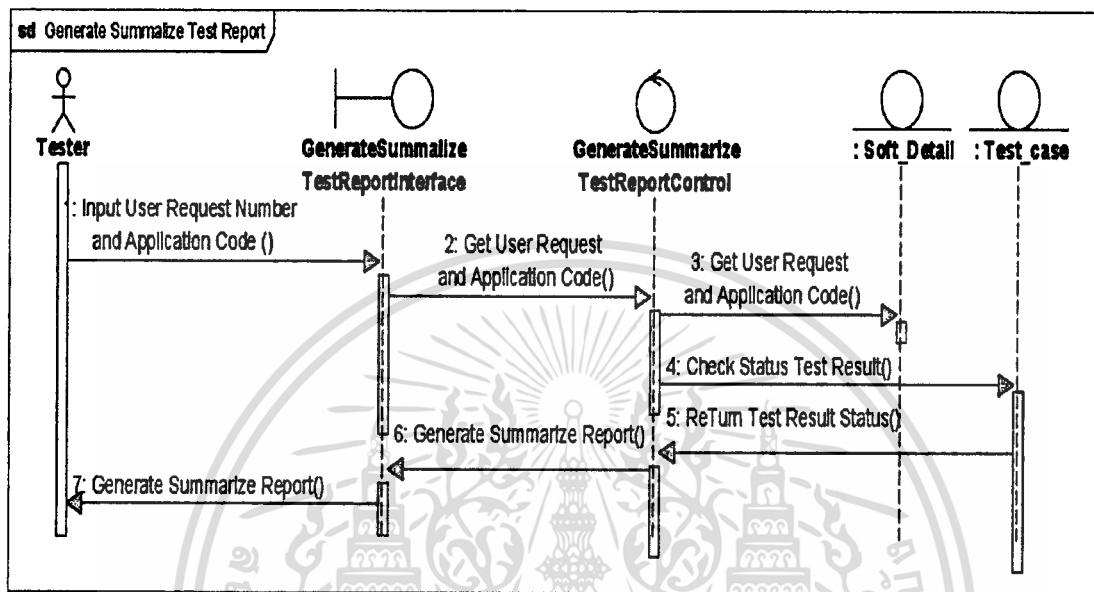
sd Generate Summalze Test Report

Tester

GenerateSummalize TestReportInterface

GenerateSummarize TestReportControl

: Soft_Detail

: Test_case

: Input User Request Number and Application Code ()

2: Get User Request and Application Code()

3: Get User Request and Application Code()

4: Check Status Test Result()

5: ReTurn Test Result Status()

6: Generate Summarize Report()

7: Generate Summarize Report()